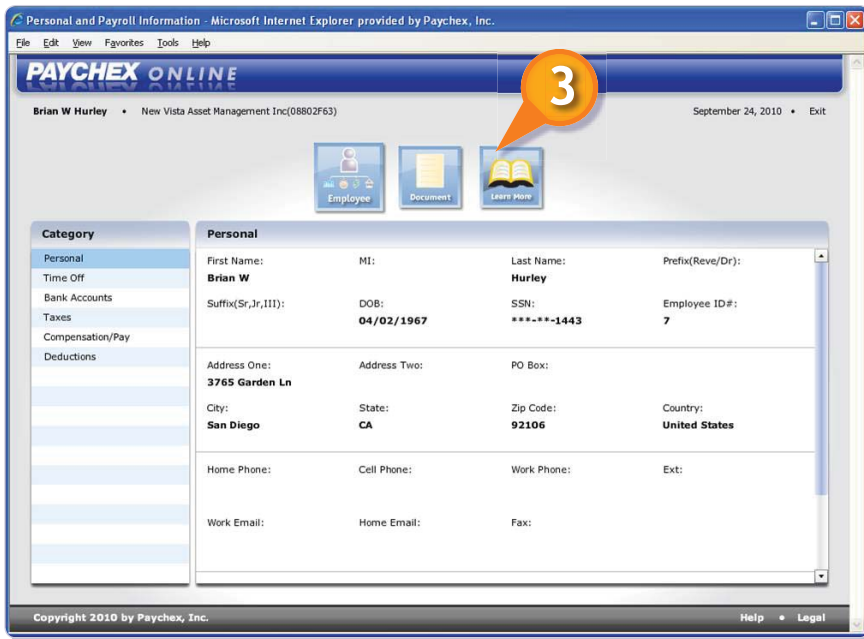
Personal and Payroll Information - Microsoft Internet Explorer provided by Paychex, Inc.

File Edit View Favorites Tools Help

PAYCHEX ONLINE

Brian W Hurley • New Vista Asset Management Inc(08802F63)

September 24, 2010 • Exit

3

Employee Document Learn More

Category

Personal
Time Off
Bank Accounts
Taxes
Compensation/Pay
Deductions

Personal

| First Name: | MI: | Last Name: | Prefix(Reve/Dr): |
|---|---|---|---|
| Brian W | | Hurley | |
| Suffix(Sr,Jr,III): | DOB: | SSN: | Employee ID#: |
| | 04/02/1967 | \*\*\*-\*\*-1443 | 7 |

| Address One: | Address Two: | PO Box: | |
|---|---|---|---|
| 3765 Garden Ln | | | |
| City: | State: | Zip Code: | Country: |
| San Diego | CA | 92106 | United States |

| Home Phone: | Cell Phone: | Work Phone: | Ext: |
|---|---|---|---|
| Work Email: | Home Email: | Fax: | |

Copyright 2010 by Paychex, Inc.

Help • Legal